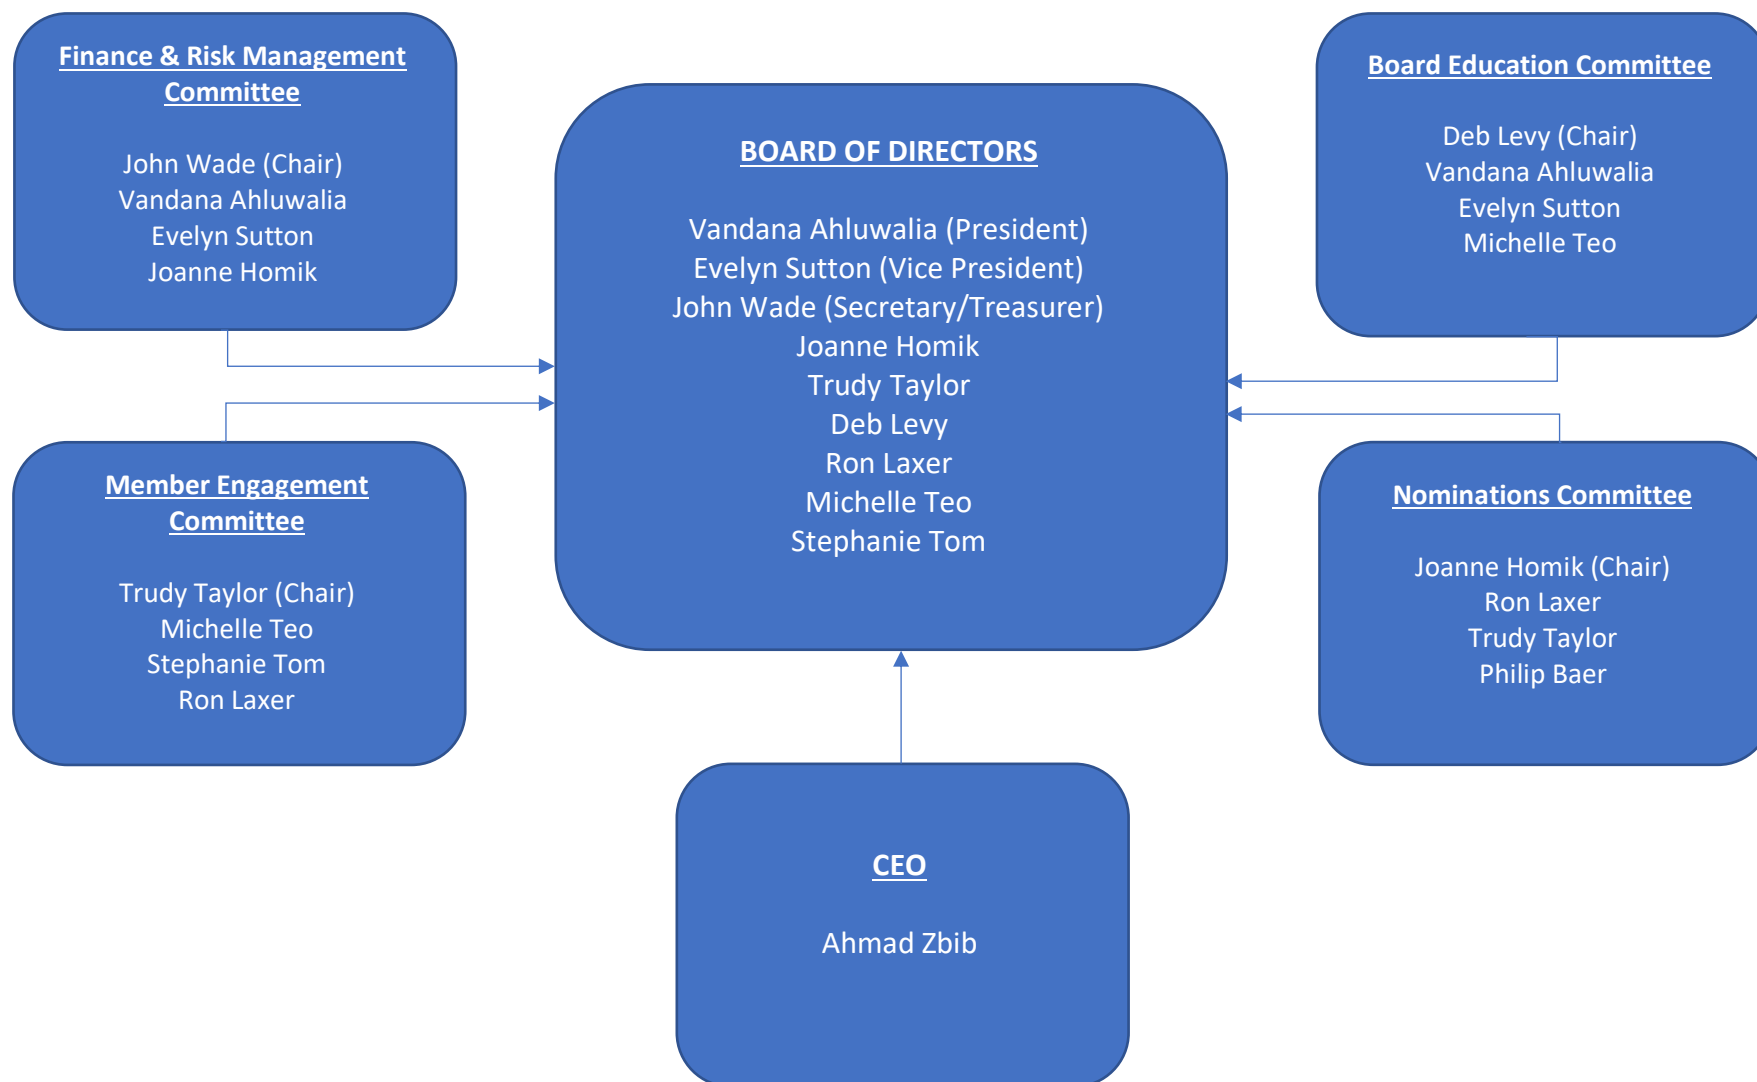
Finance & Risk Management Committee

John Wade (Chair)
Vandana Ahluwalia
Evelyn Sutton
Joanne Homik

BOARD OF DIRECTORS

Vandana Ahluwalia (President)
Evelyn Sutton (Vice President)
John Wade (Secretary/Treasurer)
Joanne Homik
Trudy Taylor
Deb Levy
Ron Laxer
Michelle Teo
Stephanie Tom

Board Education Committee

Deb Levy (Chair)
Vandana Ahluwalia
Evelyn Sutton
Michelle Teo

Member Engagement Committee

Trudy Taylor (Chair)
Michelle Teo
Stephanie Tom
Ron Laxer

Nominations Committee

Joanne Homik (Chair)
Ron Laxer
Trudy Taylor
Philip Baer

CEO

Ahmad Zbib